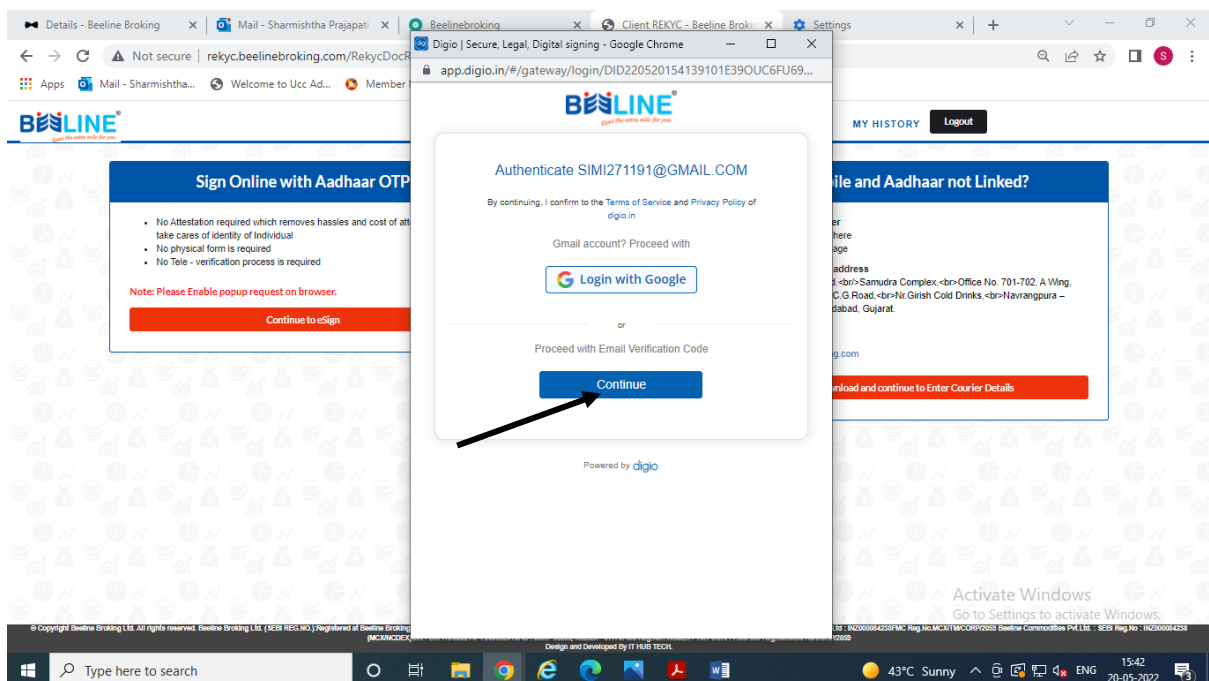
Details - Beeline Broking | Mail - Sharmishtha Prajapati | Beelinebroking | Client REKYC - Beeline Broki | Settings

Not secure | rekyc.beelinebroking.com/RekycDocR

Apps | Mail - Sharmishtha... | Welcome to Ucc Ad... | Member

BEELINE
Goes the extra mile for you

MY HISTORY
Logout

Sign Online with Aadhaar OTP

- No Attestation required which removes hassles and cost of att take cares of identity of Individual
- No physical form is required
- No Tele - verification process is required

Note: Please Enable popup request on browser.

Continue to eSign

bile and Aadhaar not Linked?

er
here
age
address
d.<br/>Samudra Complex,<br>Office No. 701-702, A Wing, C.G.Road,<br>Nr.Girish Cold Drinks,<br>Navrangpura – dabad, Gujarat.

g.com

nload and continue to Enter Courier Details

Digio | Secure, Legal, Digital signing - Google Chrome
app.digio.in/#/gateway/login/DID220520154139101E39OUC6FU69...

BEELINE
Goes the extra mile for you

Authenticate SIMI271191@GMAIL.COM

By continuing, I confirm to the Terms of Service and Privacy Policy of digio.in

Gmail account? Proceed with

Login with Google

or

Proceed with Email Verification Code

Continue

Powered by digio

Activate Windows
Go to Settings to activate Windows.

© Copyright Beeline Broking Ltd. All rights reserved. Beeline Broking Ltd. (SEBI REG.NO.):Registered at Beeline Broking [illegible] Design and Developed By IT HUB TECH.

Type here to search
43°C Sunny ENG 15:42 20-05-2022